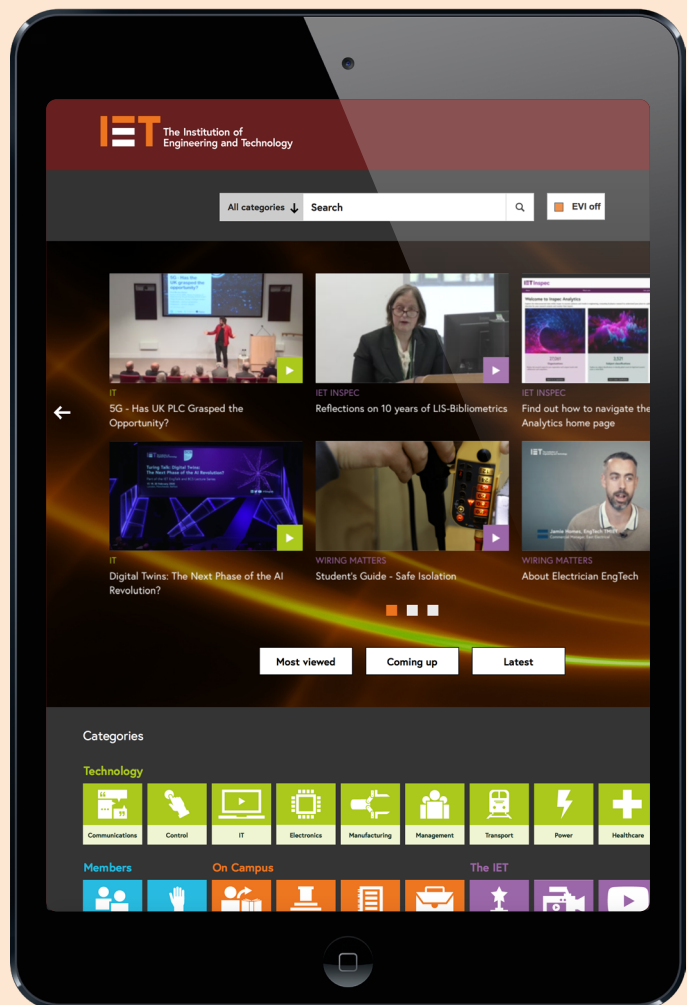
IET The Institution of Engineering and Technology

All categories ↓ Search

EVI off

IT
5G - Has UK PLC Grasped the Opportunity?

IET INSPEC
Reflections on 10 years of LIS-Bibliometrics

IET INSPEC
Find out how to navigate the Analytics home page

IT
Digital Twins: The Next Phase of the AI Revolution?

WIRING MATTERS
Student's Guide - Safe Isolation

WIRING MATTERS
About Electrician EngTech

Most viewed
Coming up
Latest

Categories

Technology

Communications
Control
IT
Electronics
Manufacturing
Management
Transport
Power
Healthcare

Members

On Campus

The IET